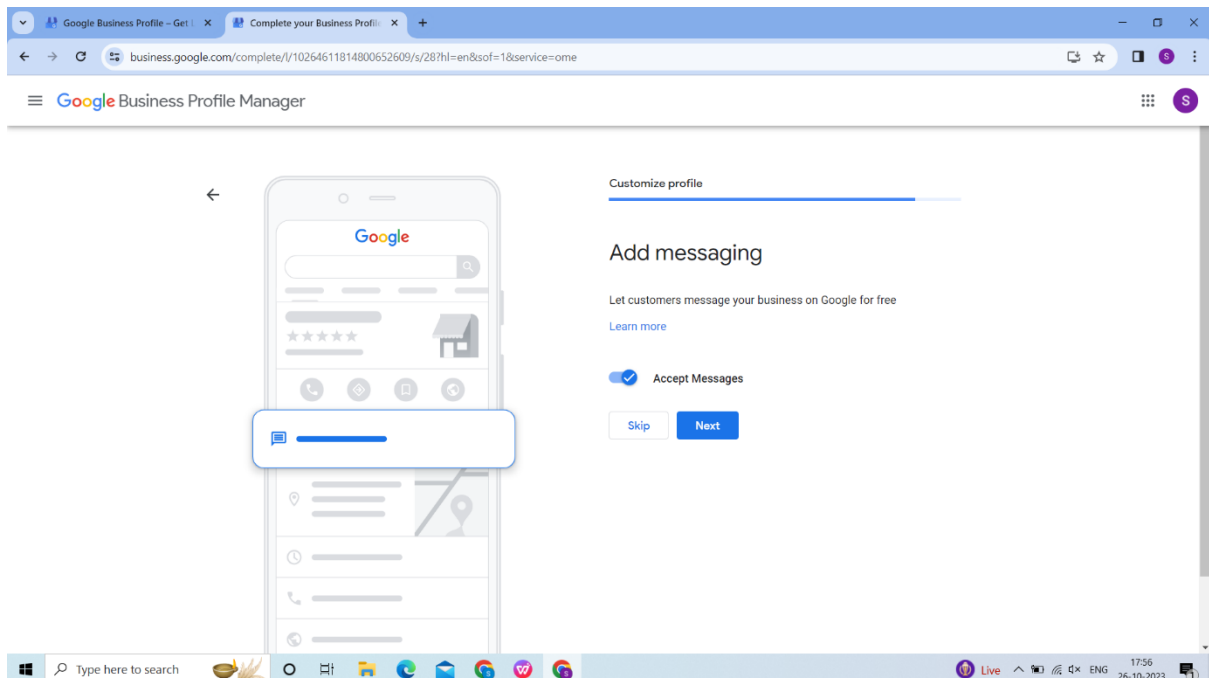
Google Business Profile – Get
Complete your Business Profile
business.google.com/complete/l/10264611814800652609/s/28?hl=en&sof=1&service=ome
S
Google Business Profile Manager
S

Google

Customize profile

Add messaging

Let customers message your business on Google for free

Learn more

Accept Messages

Skip
Next

Type here to search
Live
ENG
17:56
26-10-2023